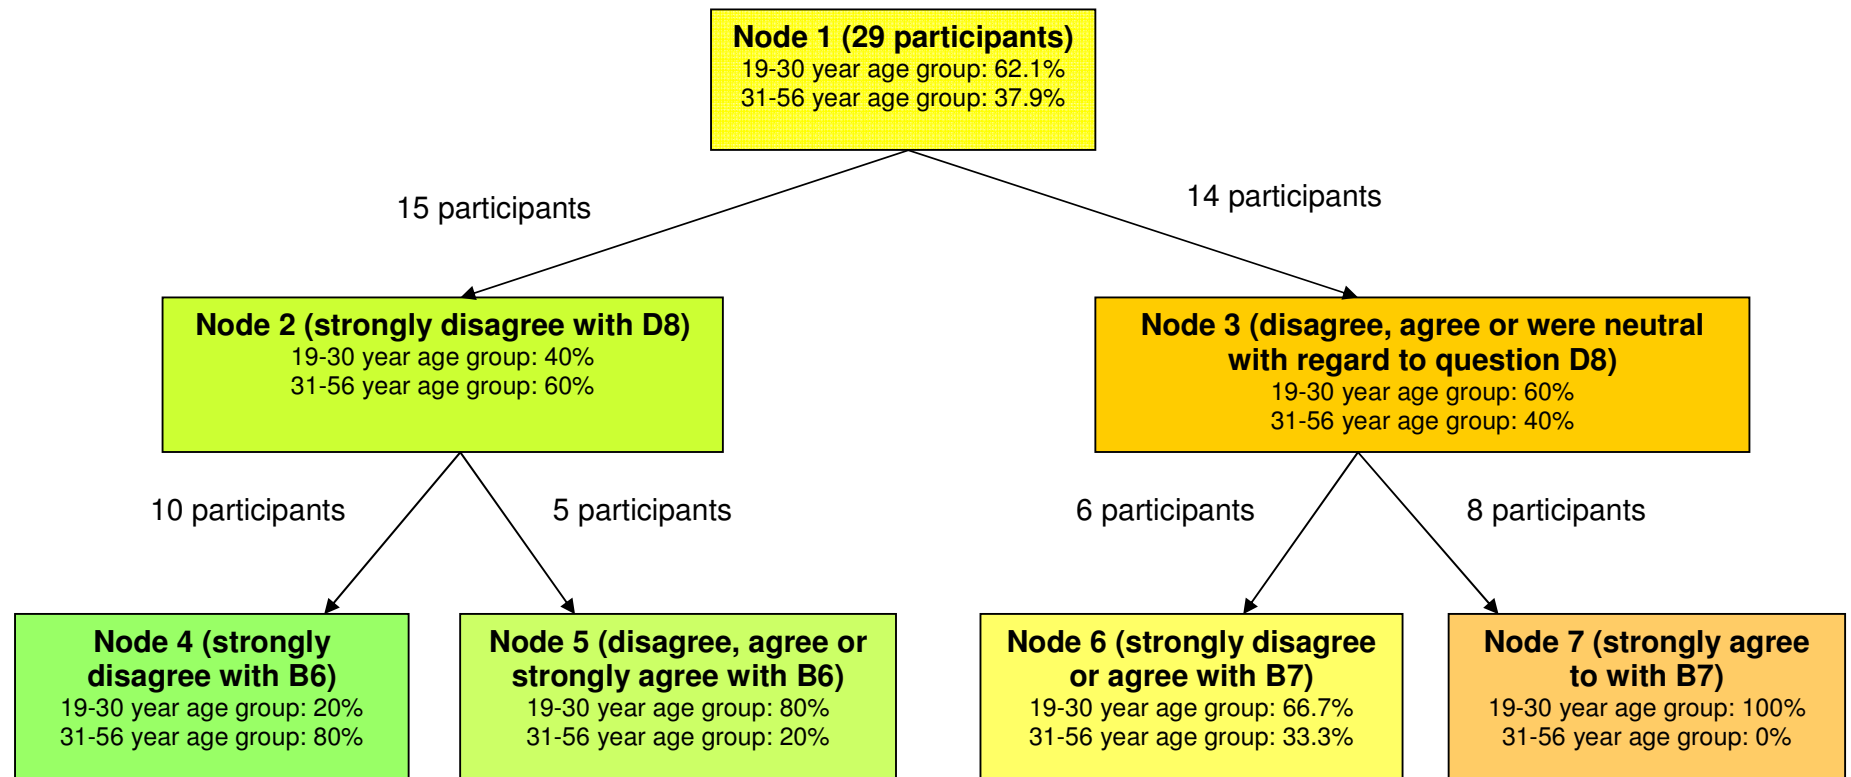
Node 1 (29 participants)
19-30 year age group: 62.1%
31-56 year age group: 37.9%

15 participants

14 participants

Node 2 (strongly disagree with D8)
19-30 year age group: 40%
31-56 year age group: 60%

Node 3 (disagree, agree or were neutral with regard to question D8)
19-30 year age group: 60%
31-56 year age group: 40%

10 participants

5 participants

6 participants

8 participants

Node 4 (strongly disagree with B6)
19-30 year age group: 20%
31-56 year age group: 80%

Node 5 (disagree, agree or strongly agree with B6)
19-30 year age group: 80%
31-56 year age group: 20%

Node 6 (strongly disagree or agree with B7)
19-30 year age group: 66.7%
31-56 year age group: 33.3%

Node 7 (strongly agree to with B7)
19-30 year age group: 100%
31-56 year age group: 0%